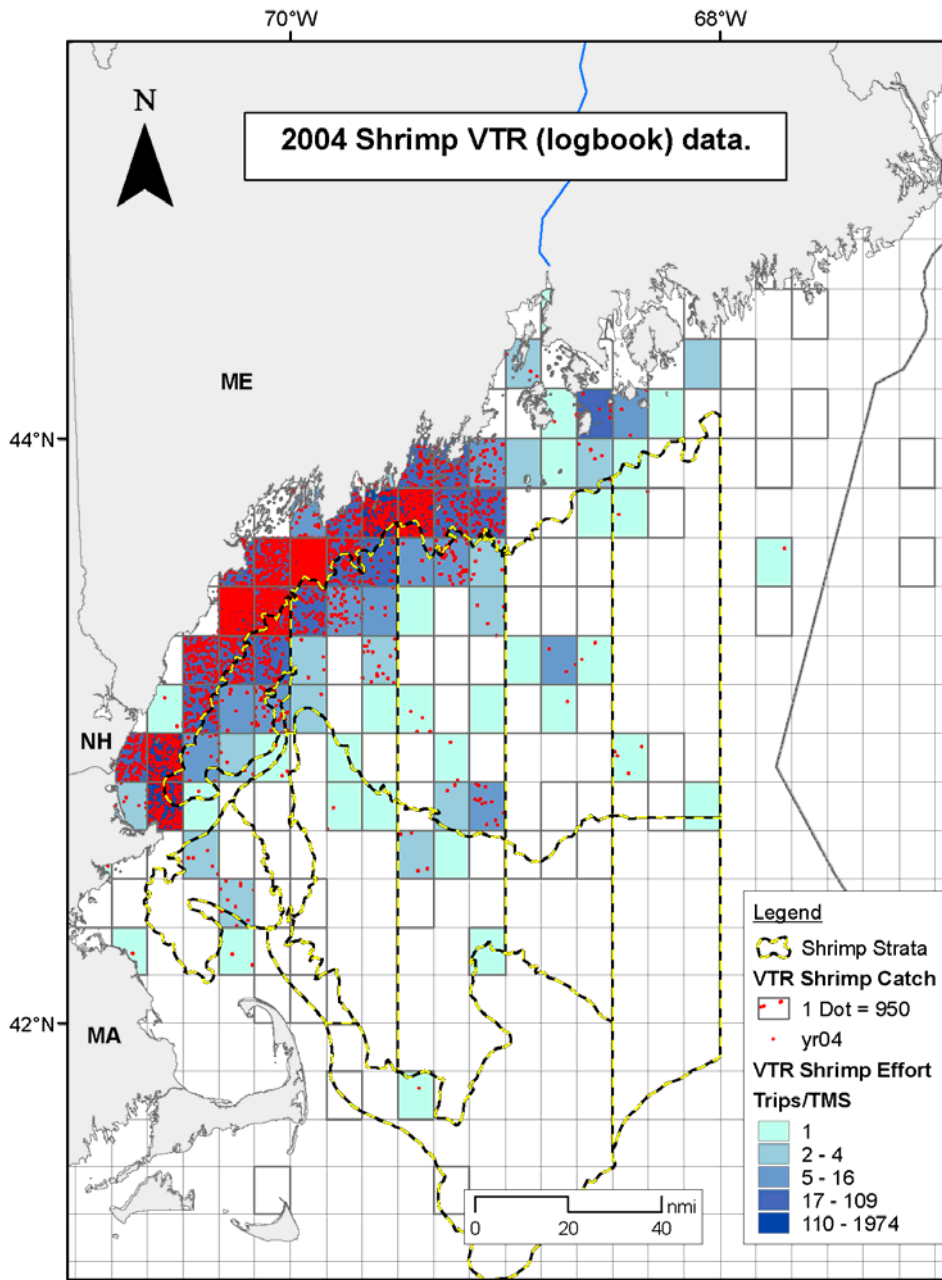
70°W

68°W

N

2004 Shrimp VTR (logbook) data.

ME

44°N

NH

42°N

MA

0 20 40 nmi

Legend

Shrimp Strata

VTR Shrimp Catch

1 Dot = 950

yr04

VTR Shrimp Effort

Trips/TMS

1

2 - 4

5 - 16

17 - 109

110 - 1974